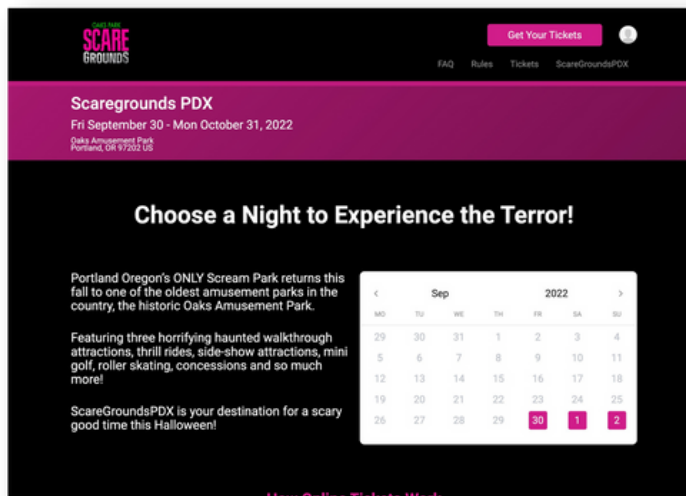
OAKS PARK SCARE GROUNDS

Get Your Tickets

FAQ Rules Tickets ScareGroundsPDX

Scaregrounds PDX

Fri September 30 - Mon October 31, 2022

Oaks Amusement Park
Portland, OR 97202 US

Choose a Night to Experience the Terror!

Portland Oregon's ONLY Scream Park returns this fall to one of the oldest amusement parks in the country, the historic Oaks Amusement Park.

Featuring three horrifying haunted walkthrough attractions, thrill rides, side-show attractions, mini golf, roller skating, concessions and so much more!

ScareGroundsPDX is your destination for a scary good time this Halloween!

‹ Sep 2022 ›

| MO | TU | WE | TH | FR | SA | SU |
|---|---|---|---|---|---|---|
| 29 | 30 | 31 | 1 | 2 | 3 | 4 |
| 5 | 6 | 7 | 8 | 9 | 10 | 11 |
| 12 | 13 | 14 | 15 | 16 | 17 | 18 |
| 19 | 20 | 21 | 22 | 23 | 24 | 25 |
| 26 | 27 | 28 | 29 | 30 | 1 | 2 |

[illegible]